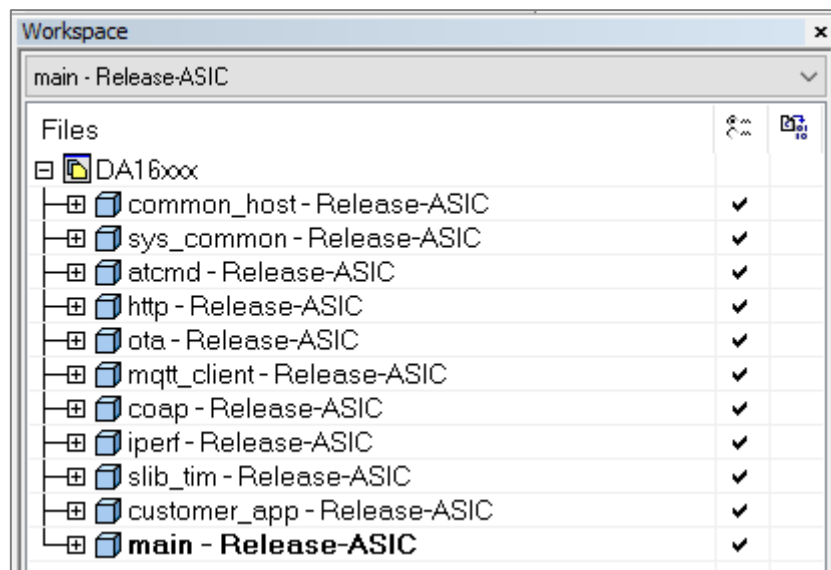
Workspace ×

main - Release-ASIC

| Files | | |
|---|---|---|
| DA16xxx | | |
| common_host - Release-ASIC | ✔ | |
| sys_common - Release-ASIC | ✔ | |
| atcmd - Release-ASIC | ✔ | |
| http - Release-ASIC | ✔ | |
| ota - Release-ASIC | ✔ | |
| mqtt_client - Release-ASIC | ✔ | |
| coap - Release-ASIC | ✔ | |
| iperf - Release-ASIC | ✔ | |
| slib_tim - Release-ASIC | ✔ | |
| customer_app - Release-ASIC | ✔ | |
| **main - Release-ASIC** | ✔ | |